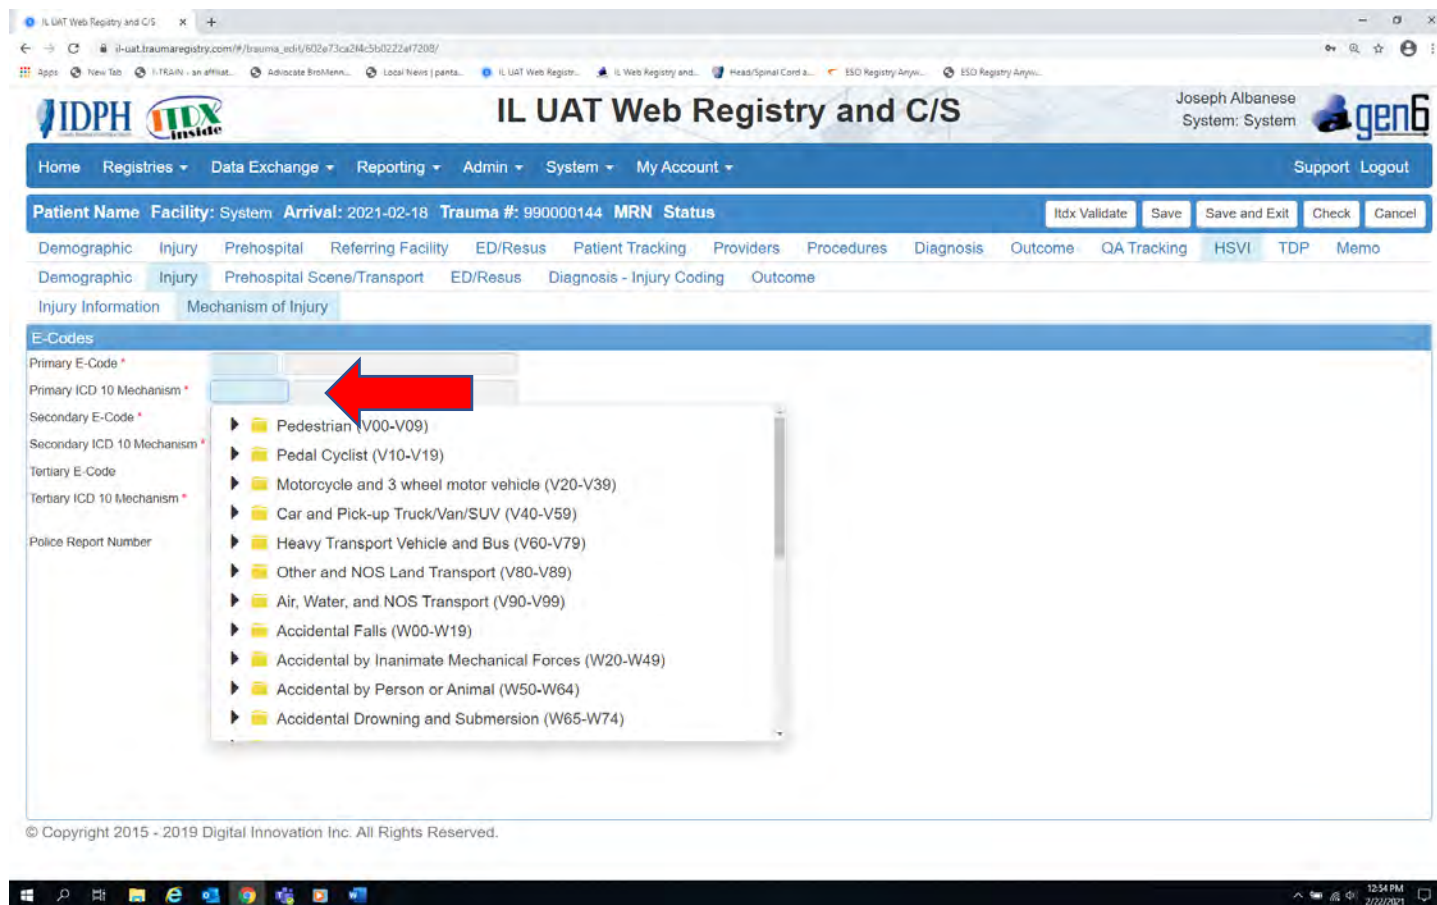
IL UAT Web Registry and C/S ×

il-uat.traumaregistry.com/#/trauma_edit/602e73ca2f4c5b0222af7208/

Apps New Tab I-TRAIN - an affiliat... Advocate BroMenn... Local News | panta... IL UAT Web Registr... IL Web Registry and... Head/Spinal Cord a... ESO Registry Anyw... ESO Registry Anyw...

IDPH ITDX inside

IL UAT Web Registry and C/S

Joseph Albanese
System: System

gen6

Home Registries ▾ Data Exchange ▾ Reporting ▾ Admin ▾ System ▾ My Account ▾ Support Logout

Patient Name Facility: System Arrival: 2021-02-18 Trauma #: 990000144 MRN Status

Itdx Validate Save Save and Exit Check Cancel

Demographic Injury Prehospital Referring Facility ED/Resus Patient Tracking Providers Procedures Diagnosis Outcome QA Tracking HSVI TDP Memo

Demographic Injury Prehospital Scene/Transport ED/Resus Diagnosis - Injury Coding Outcome

Injury Information Mechanism of Injury

E-Codes

Primary E-Code *

Primary ICD 10 Mechanism *

Secondary E-Code *

Secondary ICD 10 Mechanism *

Tertiary E-Code

Tertiary ICD 10 Mechanism *

Police Report Number

Pedestrian (V00-V09)
Pedal Cyclist (V10-V19)
Motorcycle and 3 wheel motor vehicle (V20-V39)
Car and Pick-up Truck/Van/SUV (V40-V59)
Heavy Transport Vehicle and Bus (V60-V79)
Other and NOS Land Transport (V80-V89)
Air, Water, and NOS Transport (V90-V99)
Accidental Falls (W00-W19)
Accidental by Inanimate Mechanical Forces (W20-W49)
Accidental by Person or Animal (W50-W64)
Accidental Drowning and Submersion (W65-W74)

© Copyright 2015 - 2019 Digital Innovation Inc. All Rights Reserved.

12:54 PM
2/22/2021